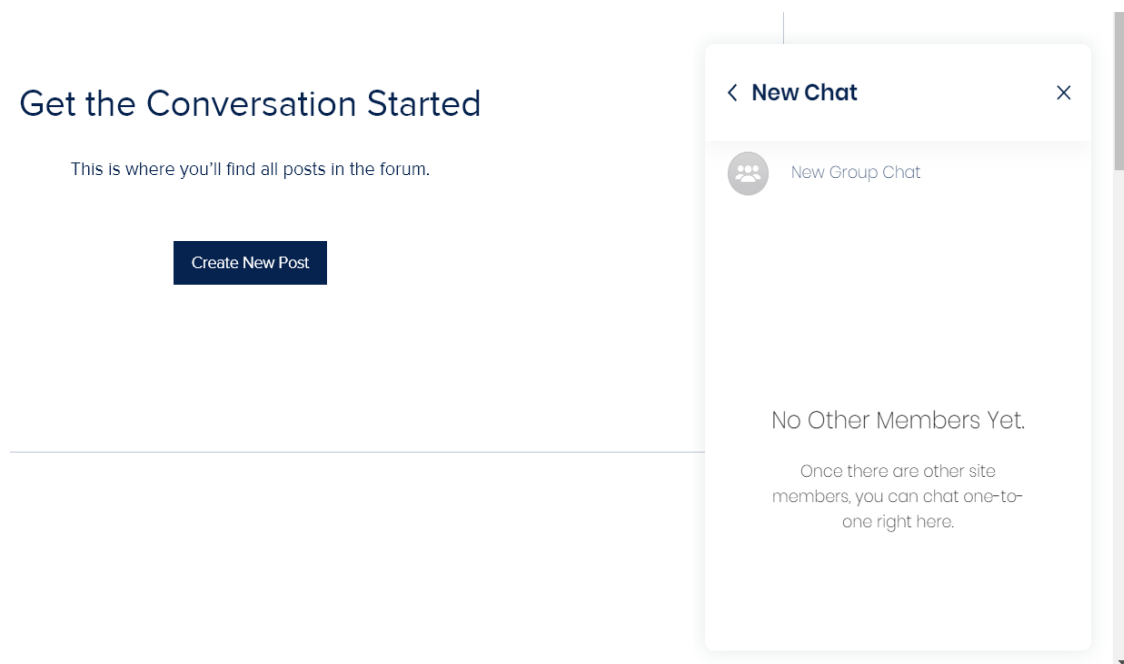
Get the Conversation Started

This is where you'll find all posts in the forum.

Create New Post

< New Chat

×

New Group Chat

No Other Members Yet.

Once there are other site members, you can chat one-to-one right here.